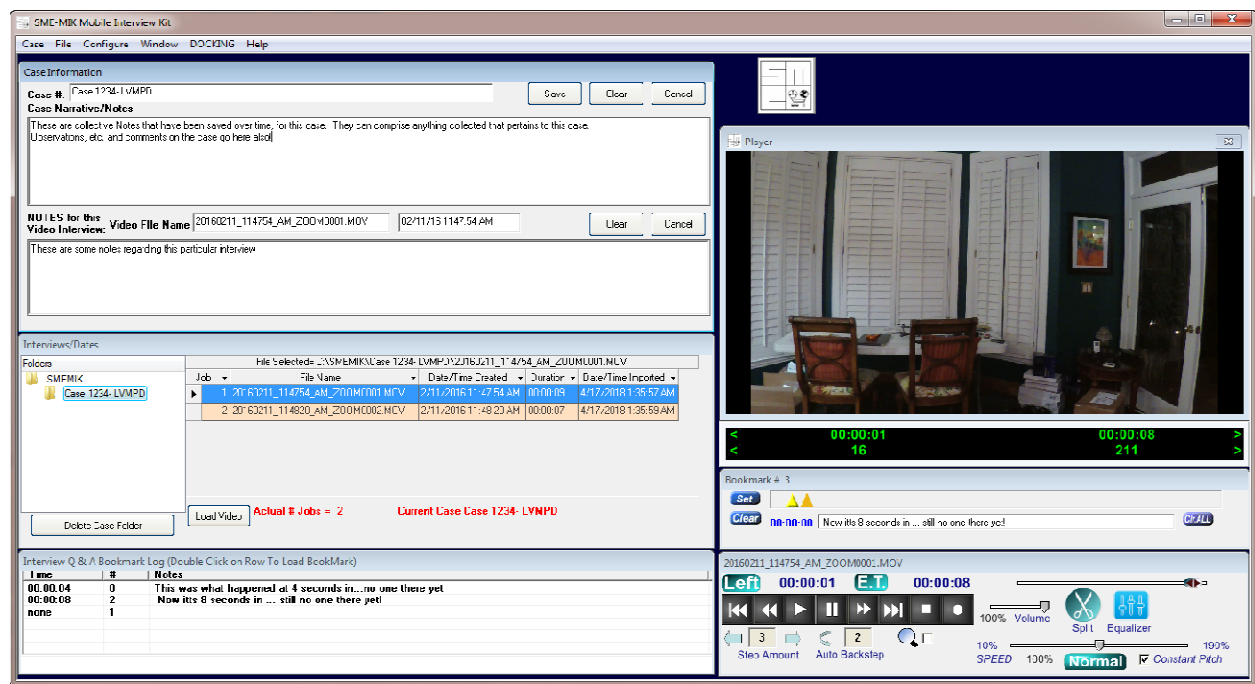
SME-MIK Mobile Interview Kit

Case File Configure Window DOCKING Help

Case Information

Case #. Case 1234- LVMPD

Save Clear Cancel

Case Narrative/Notes

These are collective Notes that have been saved over time, for this case. They can comprise anything collected that pertains to this case. Observations, etc. and comments on the case go here also!

NOTES for this Video Interview: Video File Name 20160211_114754_AM_ZOOM0001.MOV 02/11/16 11:47:54 AM Clear Cancel

These are some notes regarding this particular interview

Interviews/Dates

Folders

SMEMIK

Case 1234- LVMPD

File Selected= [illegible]\SMEMIK\Case 1234- LVMPD\20160211_114754_AM_ZOOM0001.MOV

| Job | File Name | Date/Time Created | Duration | Date/Time Imported |
|---|---|---|---|---|
| 1 | 20160211_114754_AM_ZOOM0001.MOV | 2/11/2016 11:47:54 AM | 00:00:09 | 4/17/2018 1:35:57 AM |
| 2 | 20160211_114820_AM_ZOOM0002.MOV | 2/11/2016 11:48:20 AM | 00:00:07 | 4/17/2018 1:35:59 AM |

Delete Case Folder

Load Video

Actual # Jobs = 2

Current Case Case 1234- LVMPD

Interview Q & A Bookmark Log (Double Click on Row To Load BookMark)

| Time | # | Notes |
|---|---|---|
| 00.00.04 | 0 | This was what happened at 4 seconds in...no one there yet |
| 00:00:08 | 2 | Now its 8 seconds in ... still no one there yet! |
| none | 1 | |

Player

< 00:00:01 00:00:08 >
< 16 211 >

Bookmark # 3

Set

Clear 00-00-00 Now its 8 seconds in ... still no one there yet!

20160211_114754_AM_ZOOM0001.MOV

Left 00:00:01 E.T. 00:00:08

100% Volume Split Equalizer

3 Step Amount 2 Auto Backstep

10% 100% 190%

SPEED Normal Constant Pitch